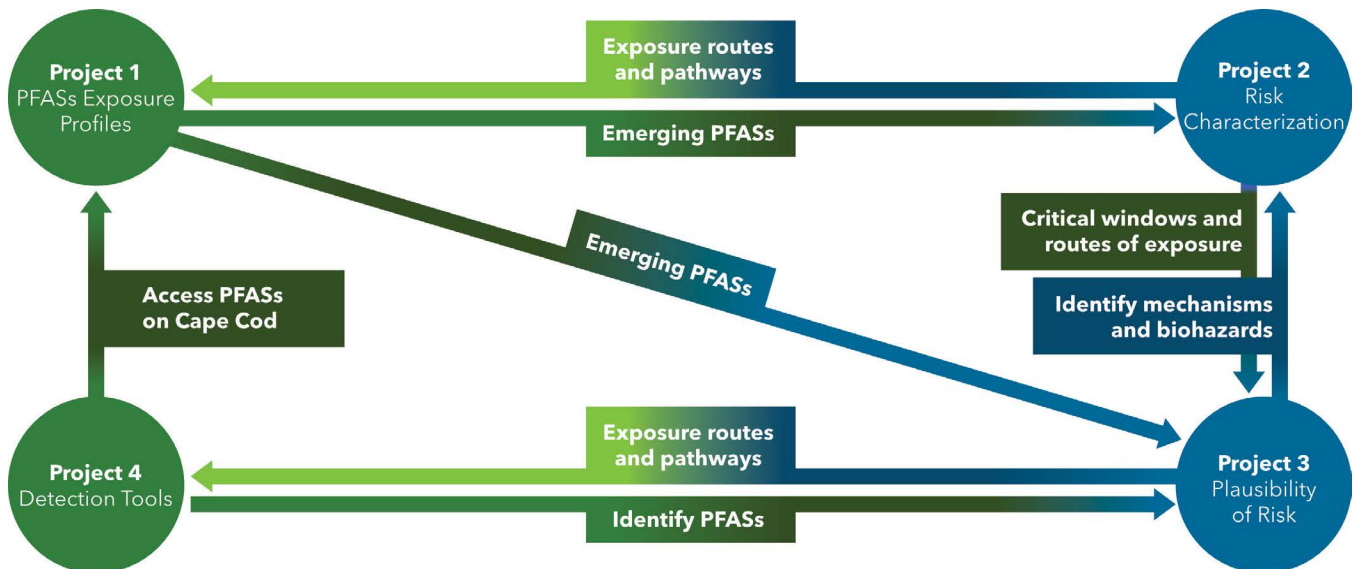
Project 1
PFASs Exposure Profiles

Exposure routes and pathways

Project 2
Risk Characterization

Emerging PFASs

Critical windows and routes of exposure

Emerging PFASs

Access PFASs on Cape Cod

Identify mechanisms and biohazards

Exposure routes and pathways

Project 4
Detection Tools

Project 3
Plausibility of Risk

Identify PFASs